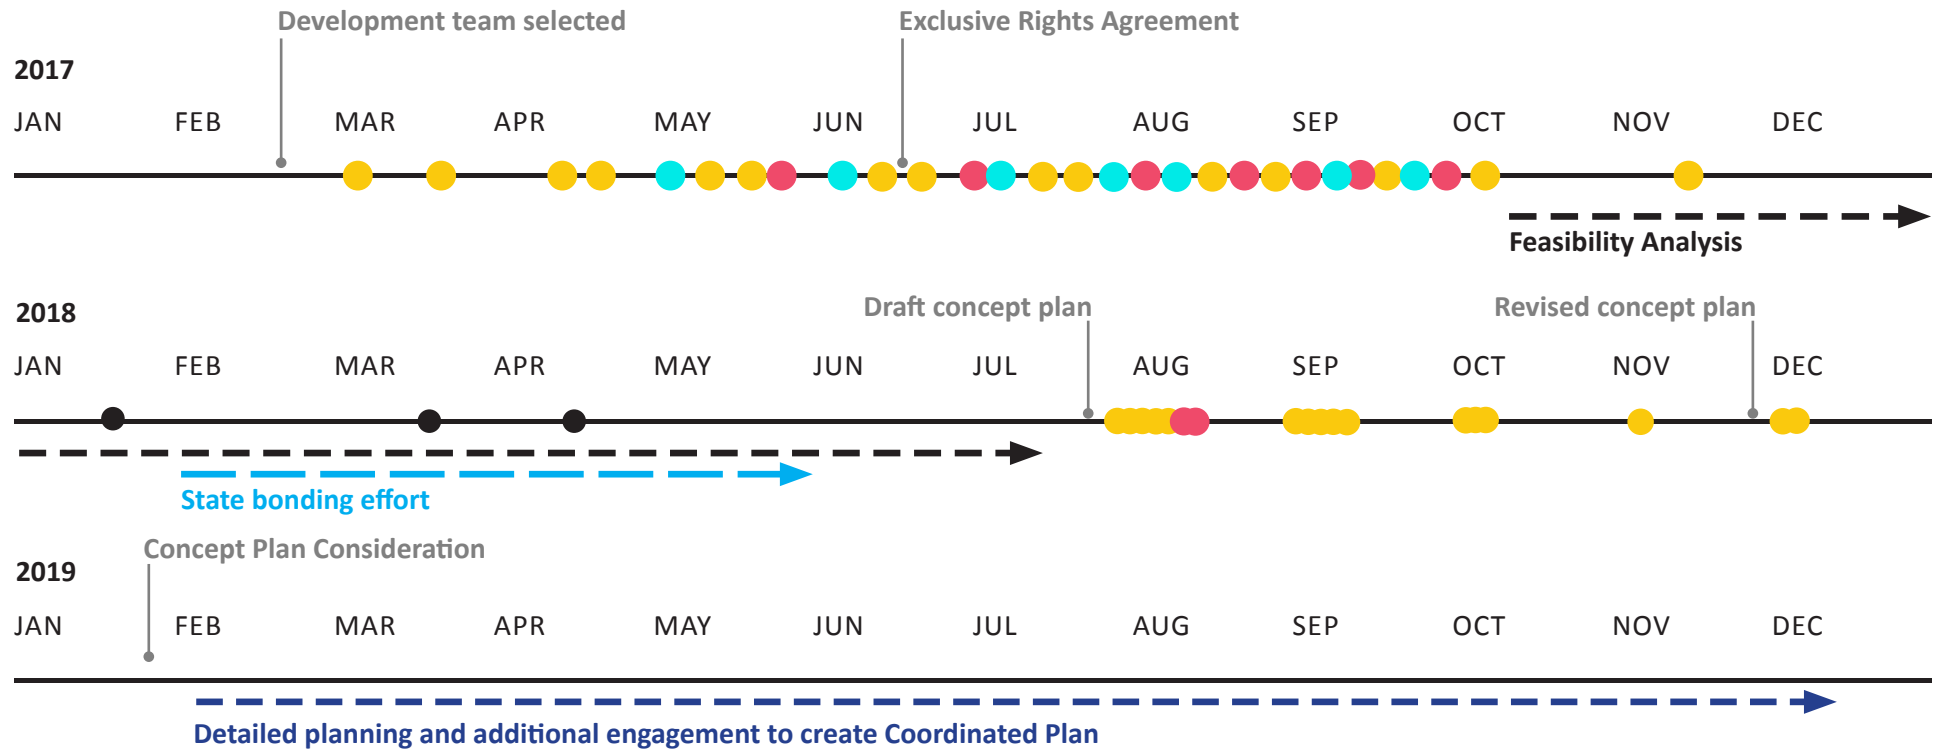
Development team selected

Exclusive Rights Agreement

2017

JAN FEB MAR APR MAY JUN JUL AUG SEP OCT NOV DEC

Feasibility Analysis

2018

Draft concept plan

Revised concept plan

JAN FEB MAR APR MAY JUN JUL AUG SEP OCT NOV DEC

State bonding effort

Concept Plan Consideration

2019

JAN FEB MAR APR MAY JUN JUL AUG SEP OCT NOV DEC

Detailed planning and additional engagement to create Coordinated Plan